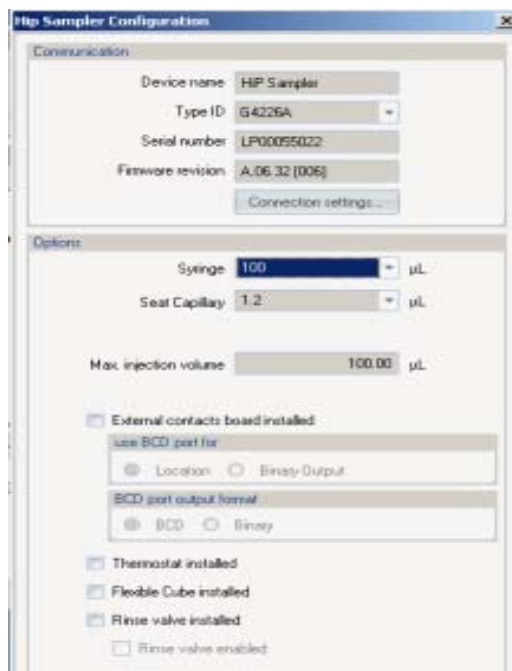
Hip Sampler Configuration

Communication

Device name HiP Sampler

Type ID G4226A

Serial number LP00055022

Firmware revision A.06.32 [006]

Connection settings...

Options

Syringe 100 µL

Seat Capillary 1.2 µL

Max. injection volume 100.00 µL

External contacts board installed

use BCD port for

Location Binary Output

BCD port output format

BCD Binary

Thermostat installed

Flexible Cube installed

Rinse valve installed

Rinse valve enabled